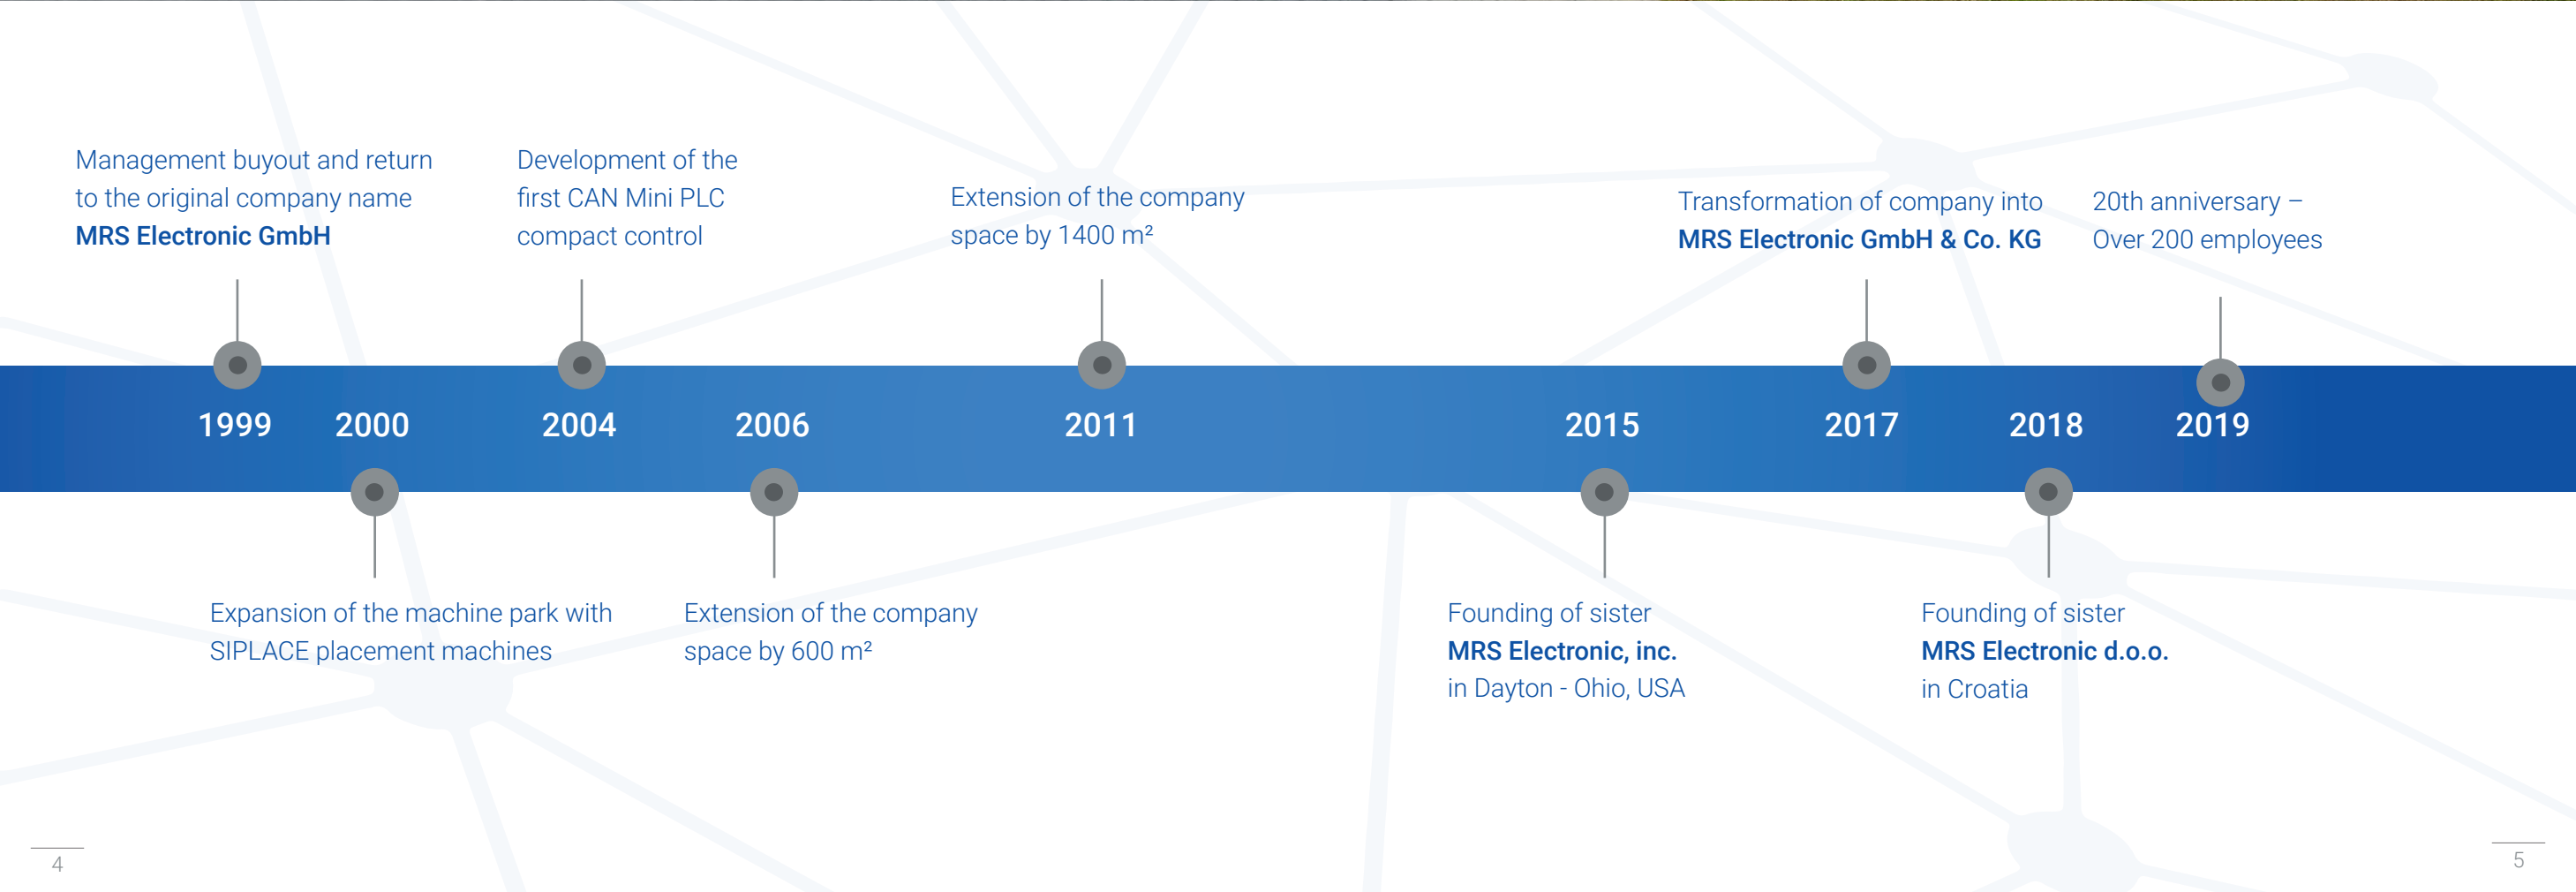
Management buyout and return to the original company name
**MRS Electronic GmbH**

Development of the first CAN Mini PLC compact control

Extension of the company space by 1400 m²

Transformation of company into
**MRS Electronic GmbH & Co. KG**

20th anniversary – Over 200 employees

1999 2000 2004 2006 2011 2015 2017 2018 2019

Expansion of the machine park with SIPLACE placement machines

Extension of the company space by 600 m²

Founding of sister
**MRS Electronic, inc.**
in Dayton - Ohio, USA

Founding of sister
**MRS Electronic d.o.o.**
in Croatia

4

5